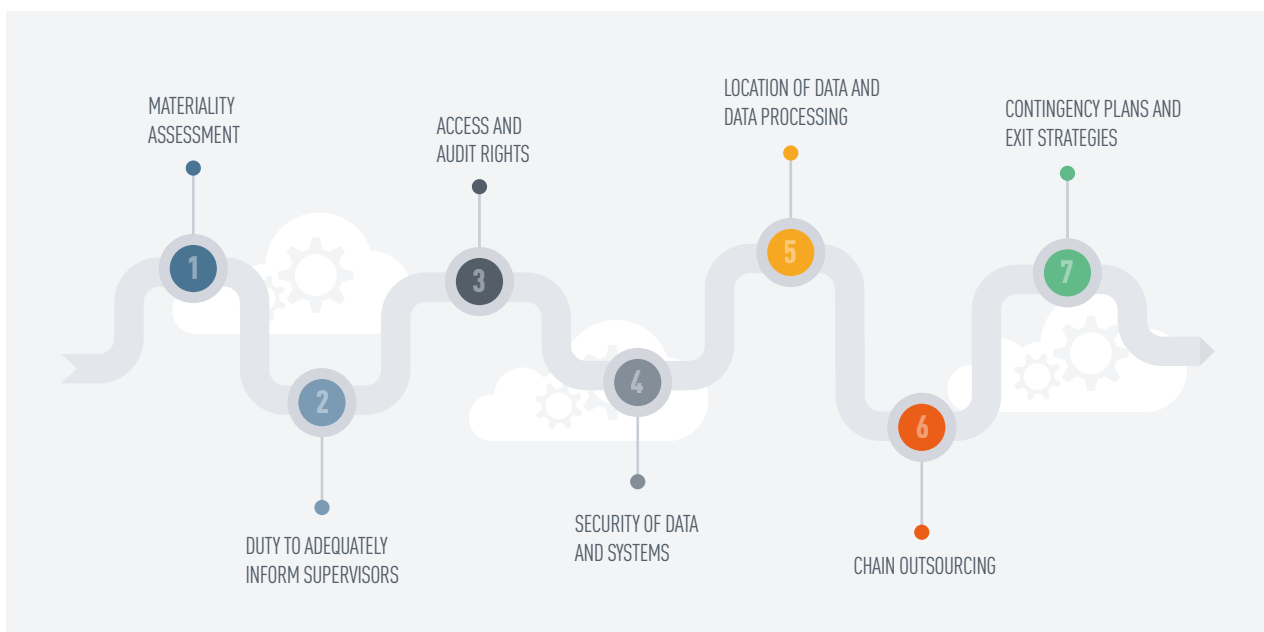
MATERIALITY ASSESSMENT

1

DUTY TO ADEQUATELY INFORM SUPERVISORS

2

ACCESS AND AUDIT RIGHTS

3

SECURITY OF DATA AND SYSTEMS

4

LOCATION OF DATA AND DATA PROCESSING

5

CHAIN OUTSOURCING

6

CONTINGENCY PLANS AND EXIT STRATEGIES

7